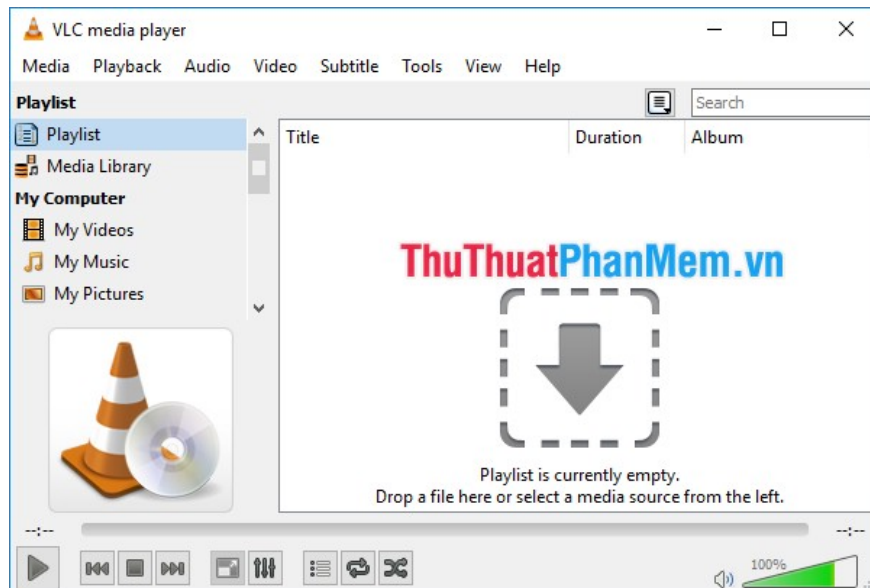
VLC media player

Media Playback Audio Video Subtitle Tools View Help

Playlist

Search

Playlist
Media Library
My Computer
My Videos
My Music
My Pictures

| Title | Duration | Album |
|---|---|---|

ThuThuatPhanMem.vn

Playlist is currently empty.
Drop a file here or select a media source from the left.

--:--

--:--

100%